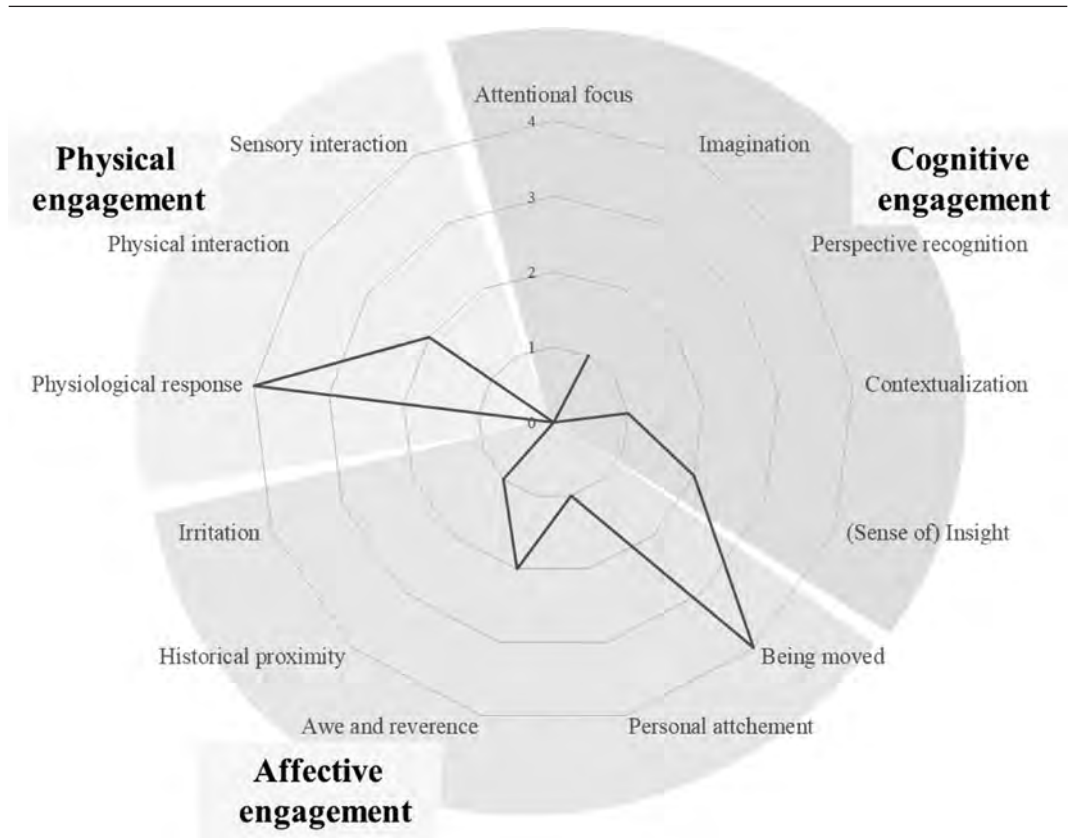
Physical engagement

Cognitive engagement

Affective engagement

Attentional focus

Imagination

Perspective recognition

Contextualization

(Sense of) Insight

Being moved

Personal attchement

Awe and reverence

Historical proximity

Irritation

Physiological response

Physical interaction

Sensory interaction

4

3

2

1

0